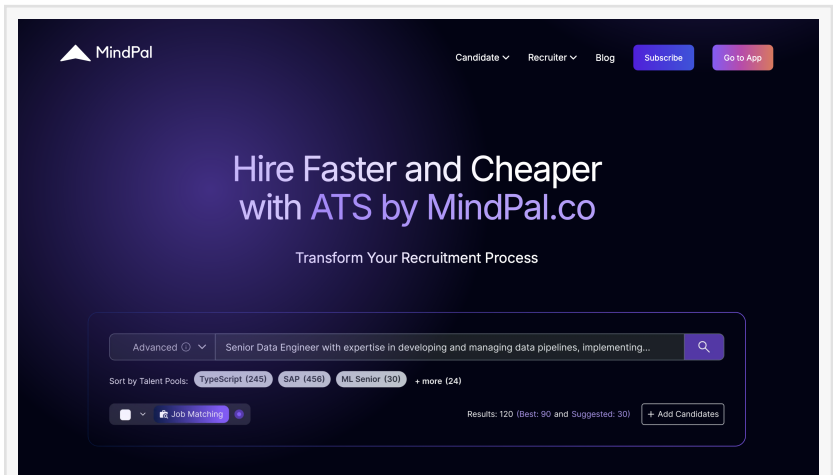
MindPal

Candidate Recruiter Blog Subscribe Go to App

Hire Faster and Cheaper with ATS by MindPal.co

Transform Your Recruitment Process

Advanced ⓘ

Senior Data Engineer with expertise in developing and managing data pipelines, implementing...

Sort by Talent Pools: TypeScript (245) SAP (456) ML Senior (30) + more (24)

Job Matching

Results: 120 (Best: 90 and Suggested: 30) + Add Candidates